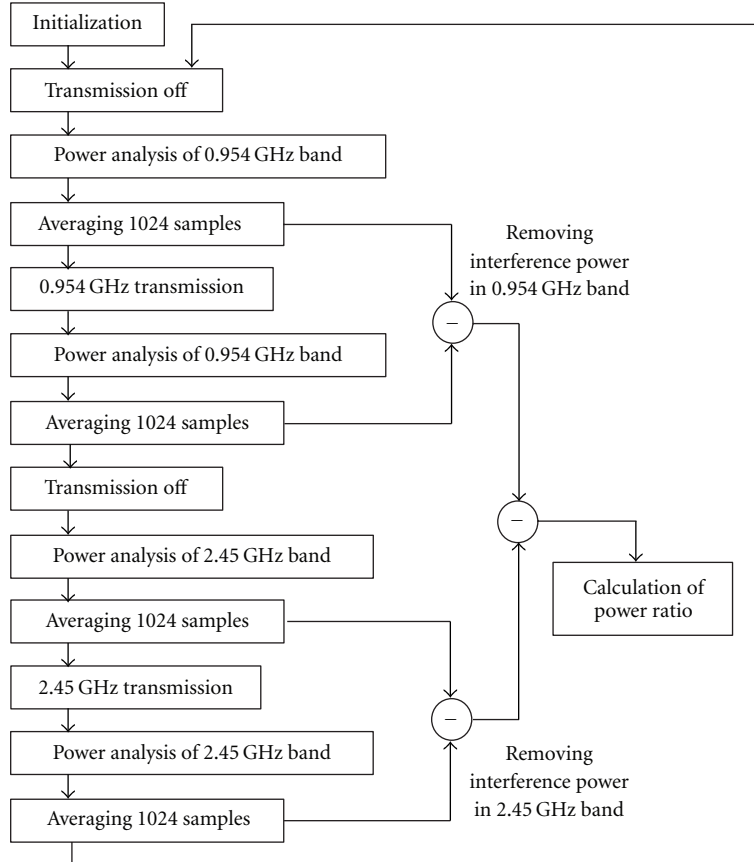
Initialization

Transmission off

Power analysis of 0.954 GHz band

Averaging 1024 samples

Removing interference power in 0.954 GHz band

0.954 GHz transmission

−

Power analysis of 0.954 GHz band

Averaging 1024 samples

Transmission off

−

Power analysis of 2.45 GHz band

Calculation of power ratio

Averaging 1024 samples

2.45 GHz transmission

−

Power analysis of 2.45 GHz band

Removing interference power in 2.45 GHz band

Averaging 1024 samples